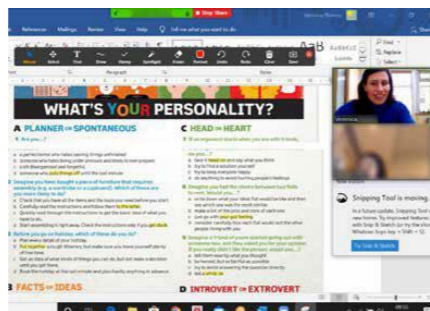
Stop Share

References Mailings Review View Help Tell me what you want to do

Find
Replace
Select

Paragraph Styles

WHAT'S YOUR PERSONALITY?

A PLANNER or SPONTANEOUS

C HEAD or HEART

Snipping Tool is moving...

In a future update, Snipping Tool will be moving to a new home. Try improved features and snip like usual with Snip & Sketch (or try the shortcut Windows logo key + Shift + S).

Try Snip & Sketch

B FACTS or IDEAS

D INTROVERT or EXTROVERT